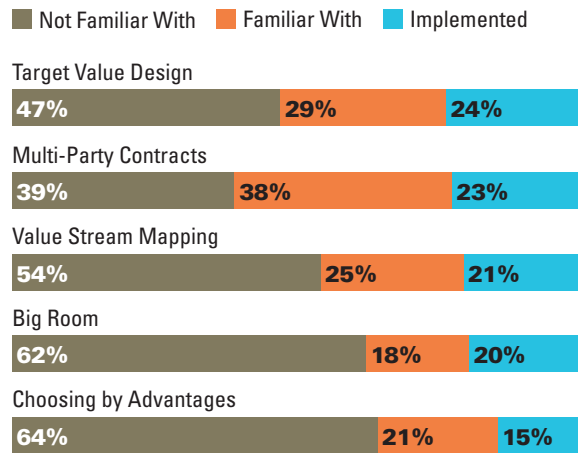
Not Familiar With Familiar With Implemented

Target Value Design

47% 29% 24%

Multi-Party Contracts

39% 38% 23%

Value Stream Mapping

54% 25% 21%

Big Room

62% 18% 20%

Choosing by Advantages

64% 21% 15%